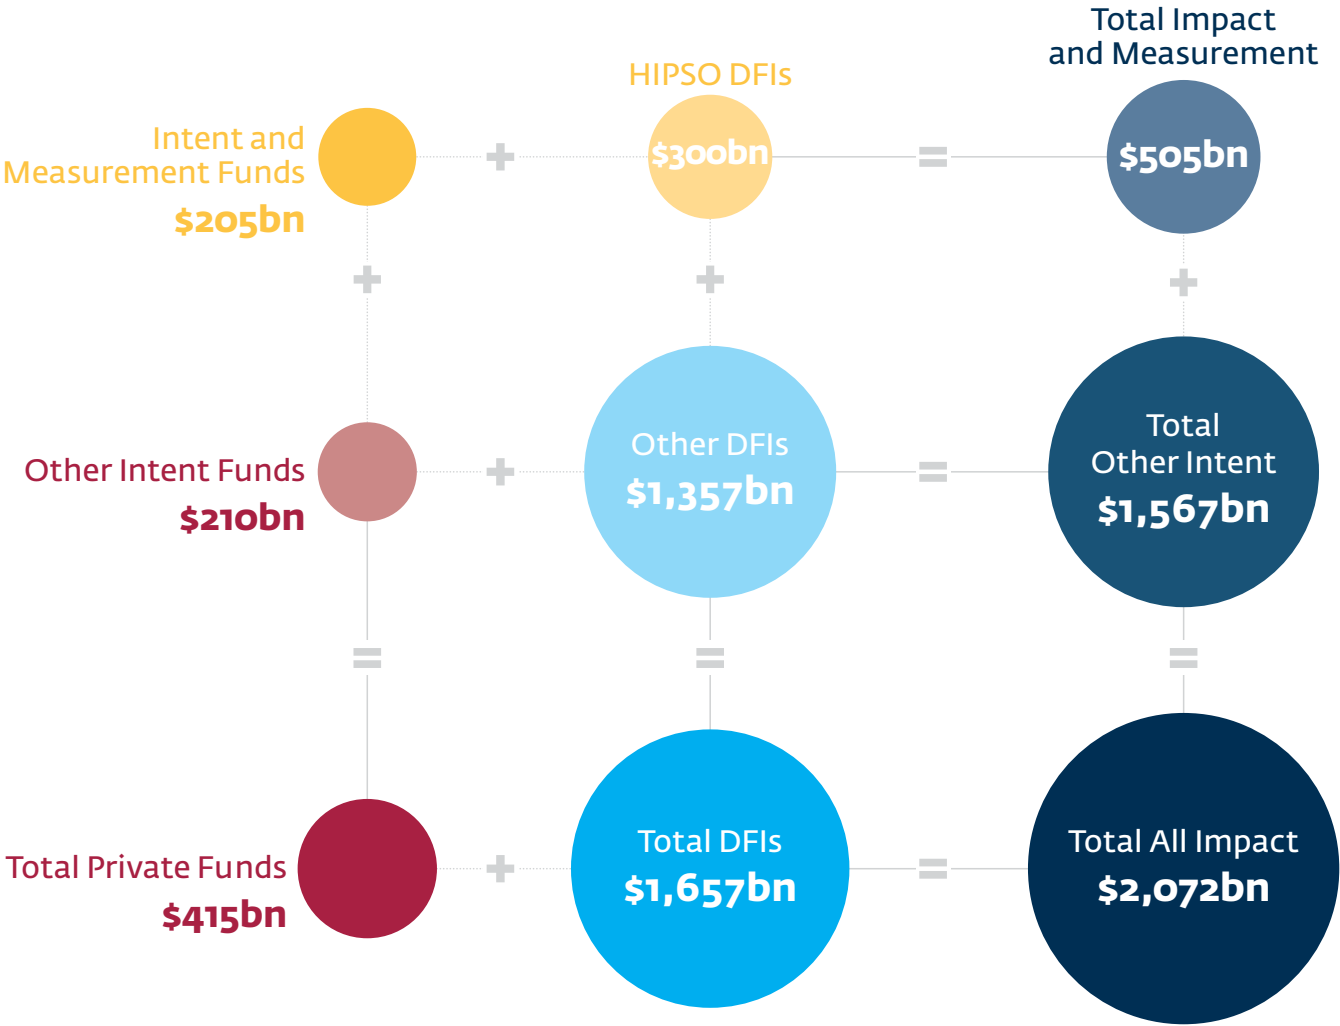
Total Impact and Measurement

HIPSO DFIs

Intent and Measurement Funds
\$205bn

\$300bn

\$505bn

Other Intent Funds
\$210bn

Other DFIs
\$1,357bn

Total Other Intent
\$1,567bn

Total Private Funds
\$415bn

Total DFIs
\$1,657bn

Total All Impact
\$2,072bn